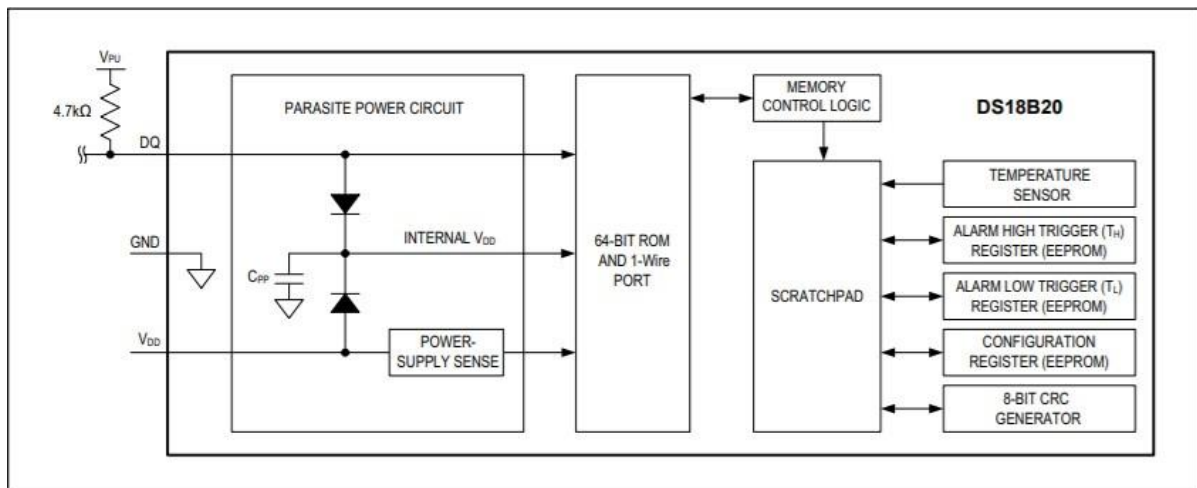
$V_{PU}$
4.7kΩ
DQ
GND
$V_{DD}$
PARASITE POWER CIRCUIT
INTERNAL $V_{DD}$
$C_{PP}$
POWER-SUPPLY SENSE
64-BIT ROM AND 1-Wire PORT
MEMORY CONTROL LOGIC
DS18B20
SCRATCHPAD
TEMPERATURE SENSOR
ALARM HIGH TRIGGER ($T_H$) REGISTER (EEPROM)
ALARM LOW TRIGGER ($T_L$) REGISTER (EEPROM)
CONFIGURATION REGISTER (EEPROM)
8-BIT CRC GENERATOR